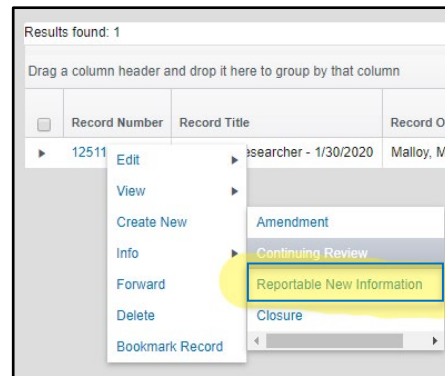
Results found: 1

Drag a column header and drop it here to group by that column

| | Record Number | Record Title | Record O |
|---|---|---|---|
| ▸ | 12511 | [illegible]esearcher - 1/30/2020 | Malloy, M |

Edit
View
Create New
Info
Forward
Delete
Bookmark Record

Amendment
Continuing Review
Reportable New Information
Closure